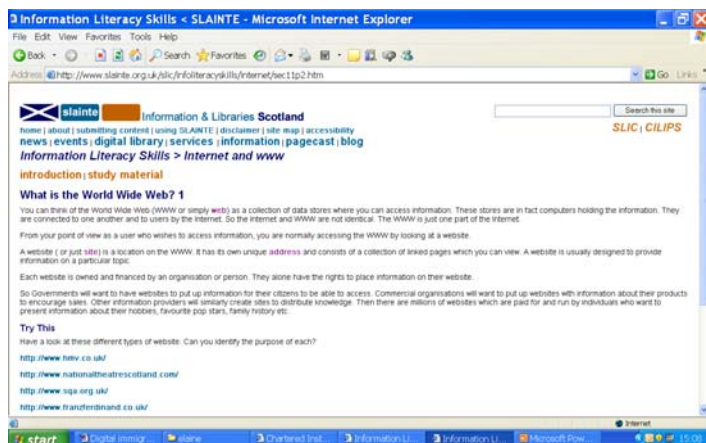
Information Literacy Skills < SLAINTE - Microsoft Internet Explorer

File Edit View Favorites Tools Help

Back Search Favorites

Address http://www.slainte.org.uk/slic/infoliteracyskills/internet/sec1p2.htm Go Links

slainte Information & Libraries Scotland

Search this site

home | about | submitting content | using SLAINTE | disclaimer | site map | accessibility

news | events | digital library | services | information | pagecast | blog

SLIC | CILIPS

Information Literacy Skills > Internet and www

introduction | study material

What is the World Wide Web? 1

You can think of the World Wide Web (WWW or simply web) as a collection of data stores where you can access information. These stores are in fact computers holding the information. They are connected to one another and to users by the Internet. So the Internet and WWW are not identical. The WWW is just one part of the Internet.

From your point of view as a user who wishes to access information, you are normally accessing the WWW by looking at a website.

A website ( or just site) is a location on the WWW. It has its own unique address and consists of a collection of linked pages which you can view. A website is usually designed to provide information on a particular topic.

Each website is owned and financed by an organisation or person. They alone have the rights to place information on their website.

So Governments will want to have websites to put up information for their citizens to be able to access. Commercial organisations will want to put up websites with information about their products to encourage sales. Other information providers will similarly create sites to distribute knowledge. Then there are millions of websites which are paid for and run by individuals who want to present information about their hobbies, favourite pop stars, family history etc.

Try This

Have a look at these different types of website. Can you identify the purpose of each?

http://www.hmv.co.uk/

http://www.nationaltheatrescotland.com/

http://www.sqa.org.uk/

http://www.franzferdinand.co.uk/

Internet

start Digital Immigr... slaine Chartered Inst... Information Li... Information Li... Microsoft Pow... 15:08